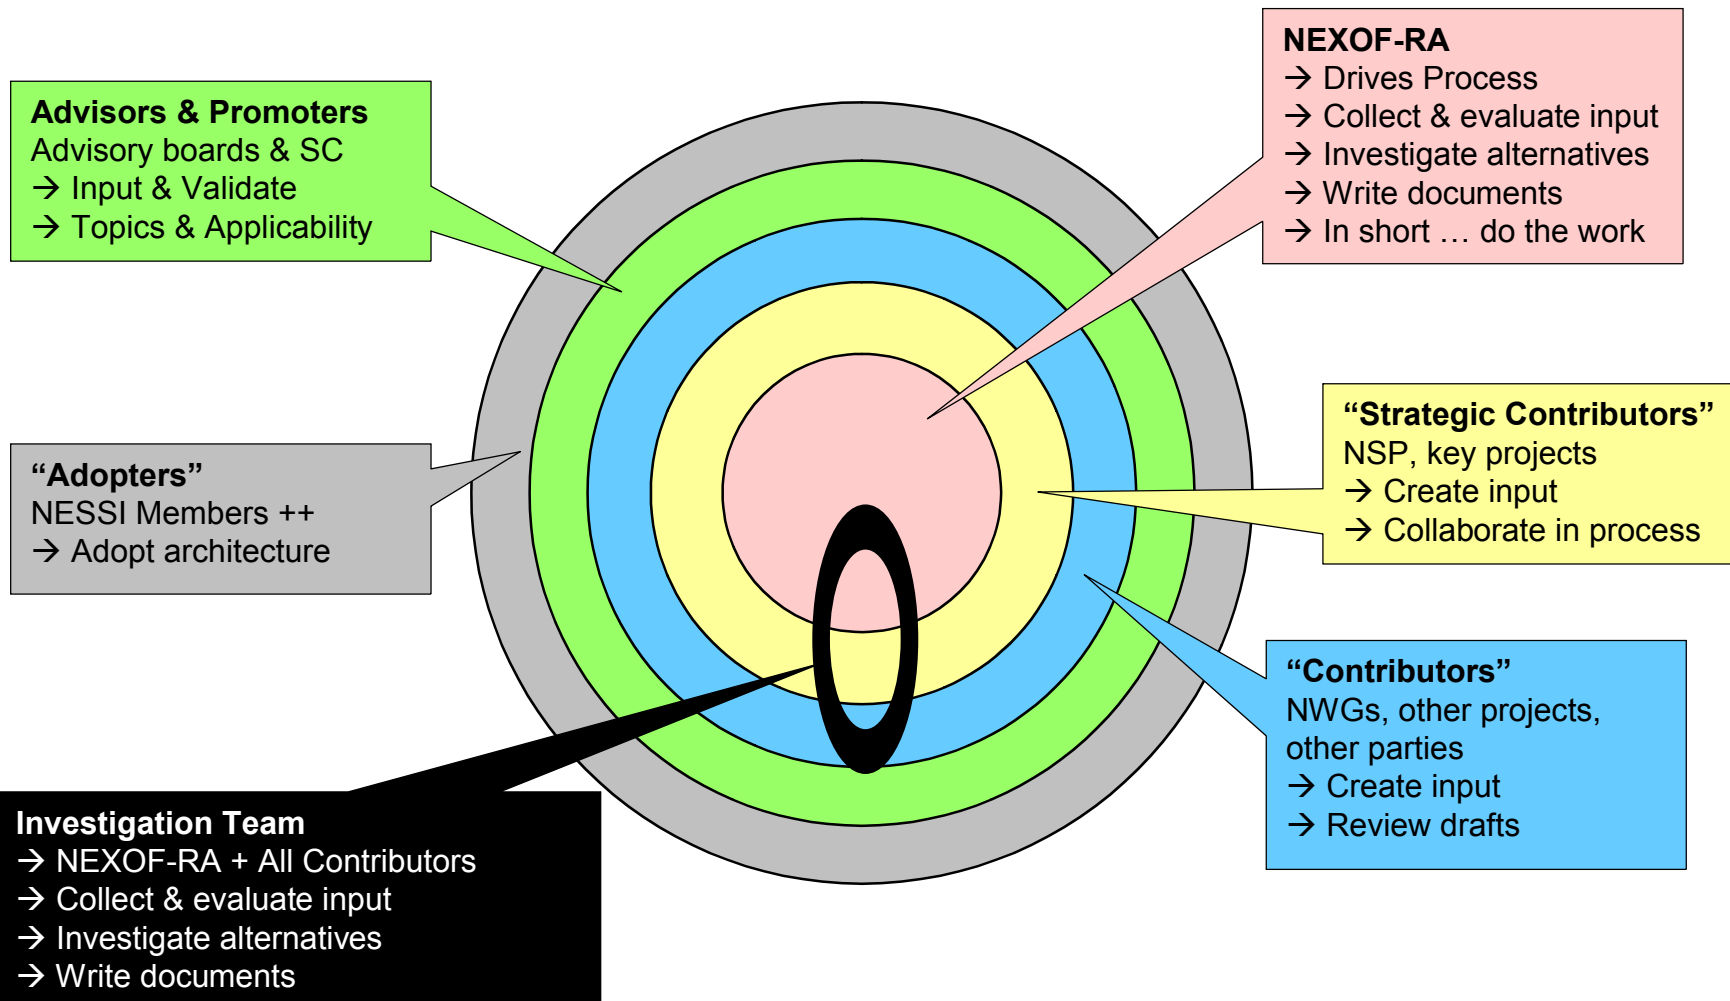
**Advisors & Promoters**
Advisory boards & SC
→ Input & Validate
→ Topics & Applicability

**NEXOF-RA**
→ Drives Process
→ Collect & evaluate input
→ Investigate alternatives
→ Write documents
→ In short … do the work

**“Adopters”**
NESSI Members ++
→ Adopt architecture

**“Strategic Contributors”**
NSP, key projects
→ Create input
→ Collaborate in process

**“Contributors”**
NWGs, other projects, other parties
→ Create input
→ Review drafts

**Investigation Team**
→ NEXOF-RA + All Contributors
→ Collect & evaluate input
→ Investigate alternatives
→ Write documents